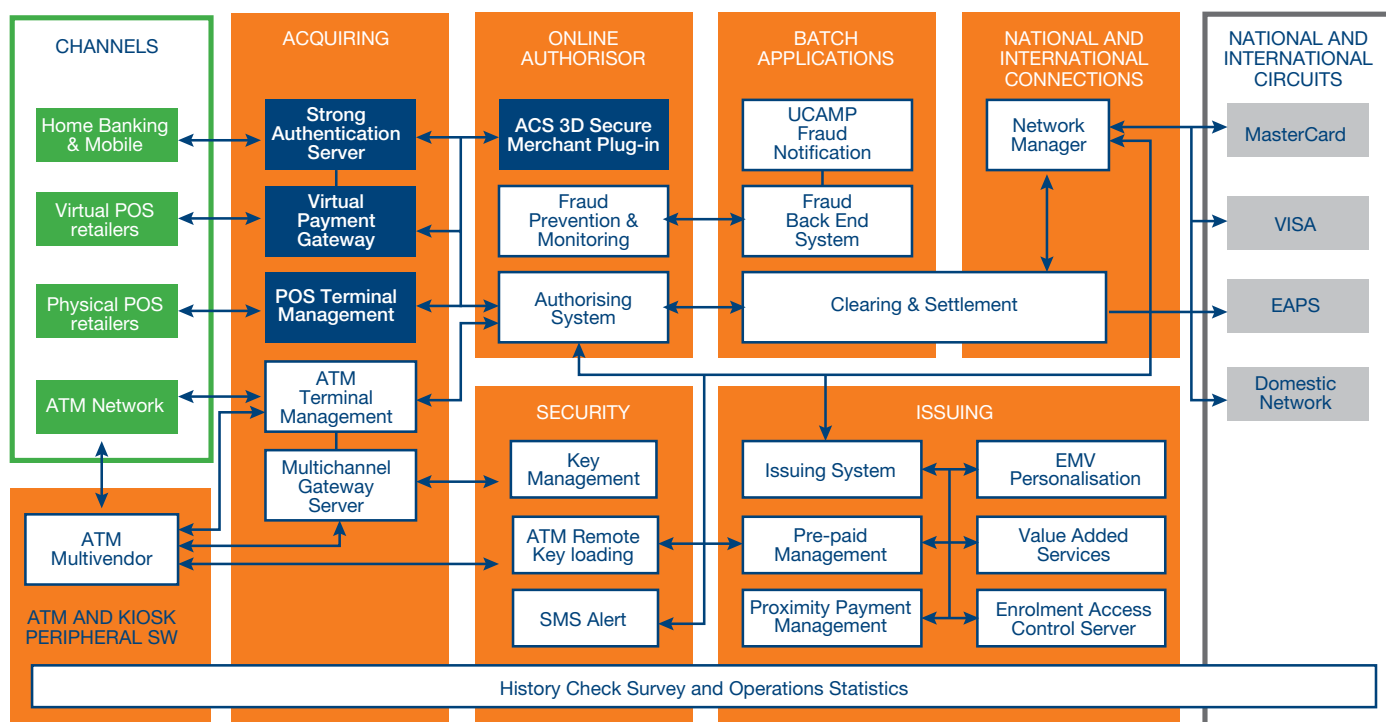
CHANNELS

Home Banking & Mobile

Virtual POS retailers

Physical POS retailers

ATM Network

ACQUIRING

Strong Authentication Server

Virtual Payment Gateway

POS Terminal Management

ATM Terminal Management

Multichannel Gateway Server

ONLINE AUTHORISOR

ACS 3D Secure Merchant Plug-in

Fraud Prevention & Monitoring

Authorising System

BATCH APPLICATIONS

UCAMP Fraud Notification

Fraud Back End System

Clearing & Settlement

NATIONAL AND INTERNATIONAL CONNECTIONS

Network Manager

NATIONAL AND INTERNATIONAL CIRCUITS

MasterCard

VISA

EAPS

Domestic Network

ATM Multivendor

ATM AND KIOSK PERIPHERAL SW

SECURITY

Key Management

ATM Remote Key loading

SMS Alert

ISSUING

Issuing System

EMV Personalisation

Pre-paid Management

Value Added Services

Proximity Payment Management

Enrolment Access Control Server

History Check Survey and Operations Statistics